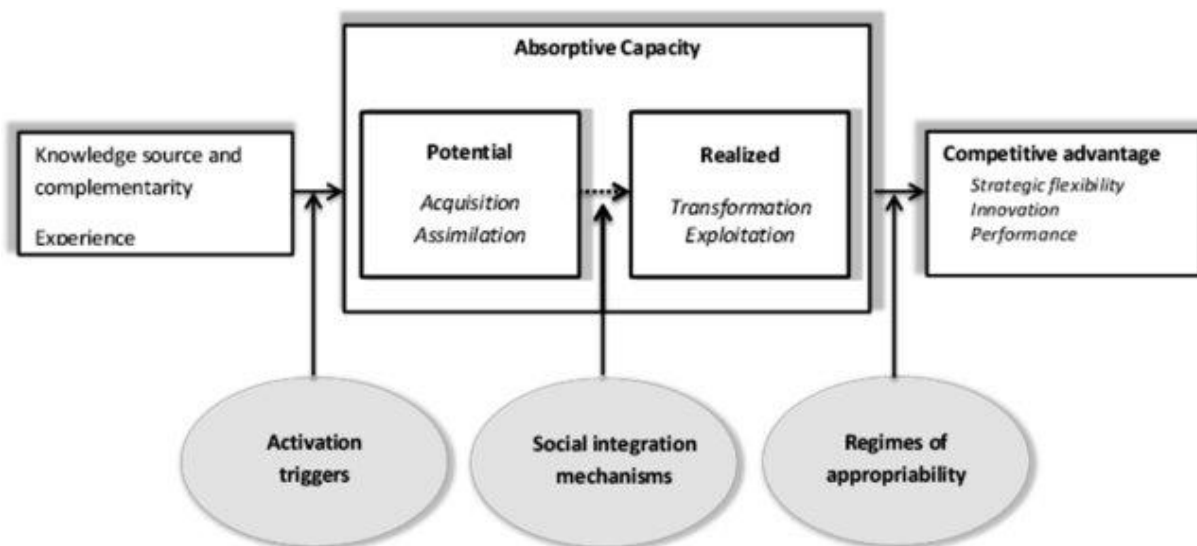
Knowledge source and complementarity

Experience

Absorptive Capacity

Potential

*Acquisition*
*Assimilation*

Realized

*Transformation*
*Exploitation*

Competitive advantage

*Strategic flexibility*
*Innovation*
*Performance*

Activation triggers

Social integration mechanisms

Regimes of appropriability